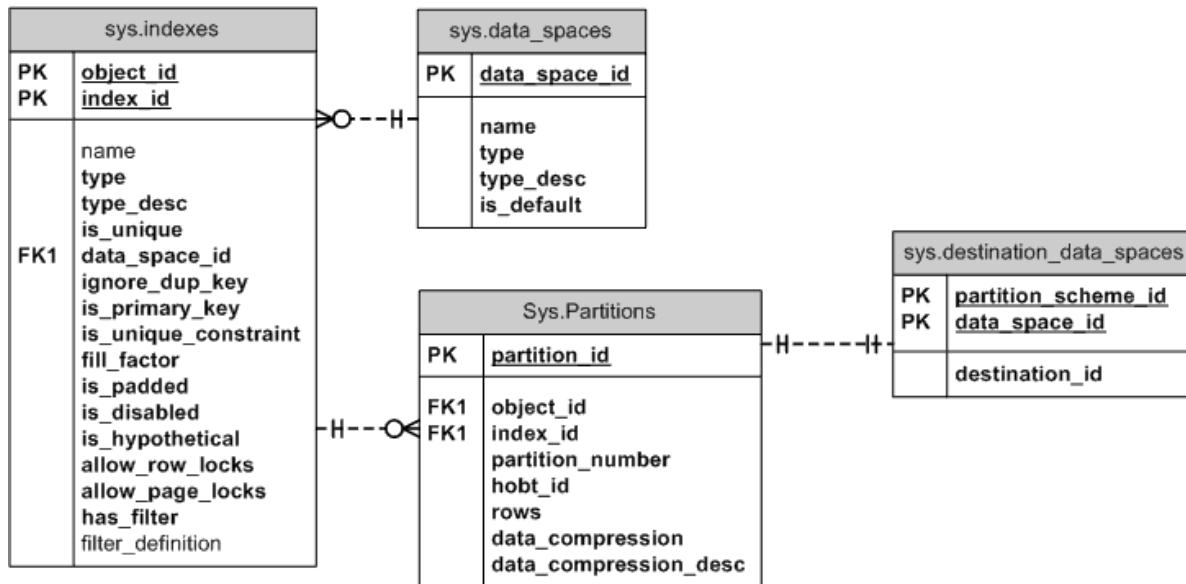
sys.indexes

| | |
|---|---|
| PK | object_id |
| PK | index_id |
| | name |
| | type |
| | type_desc |
| | is_unique |
| FK1 | data_space_id |
| | ignore_dup_key |
| | is_primary_key |
| | is_unique_constraint |
| | fill_factor |
| | is_padded |
| | is_disabled |
| | is_hypothetical |
| | allow_row_locks |
| | allow_page_locks |
| | has_filter |
| | filter_definition |

sys.data_spaces

| | |
|---|---|
| PK | data_space_id |
| | name |
| | type |
| | type_desc |
| | is_default |

sys.destination_data_spaces

| | |
|---|---|
| PK | partition_scheme_id |
| PK | data_space_id |
| | destination_id |

Sys.Partitions

| | |
|---|---|
| PK | partition_id |
| FK1 | object_id |
| FK1 | index_id |
| | partition_number |
| | hobt_id |
| | rows |
| | data_compression |
| | data_compression_desc |